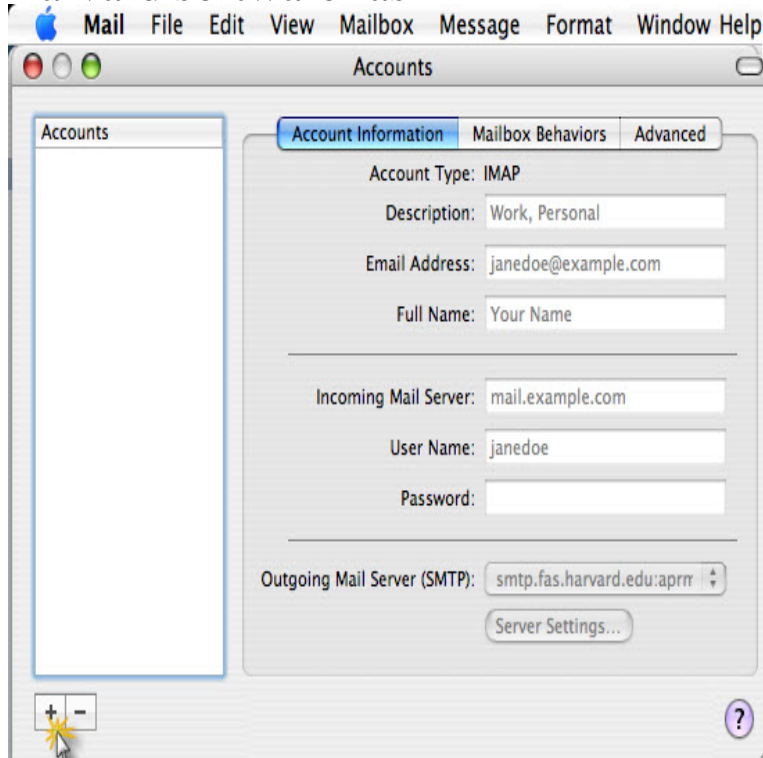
Mail File Edit View Mailbox Message Format Window Help

Accounts

Accounts

Account Information | Mailbox Behaviors | Advanced

Account Type: IMAP

Description: Work, Personal

Email Address: janedoe@example.com

Full Name: Your Name

Incoming Mail Server: mail.example.com

User Name: janedoe

Password:

Outgoing Mail Server (SMTP): smtp.fas.harvard.edu:aprm

Server Settings...

+ −

?